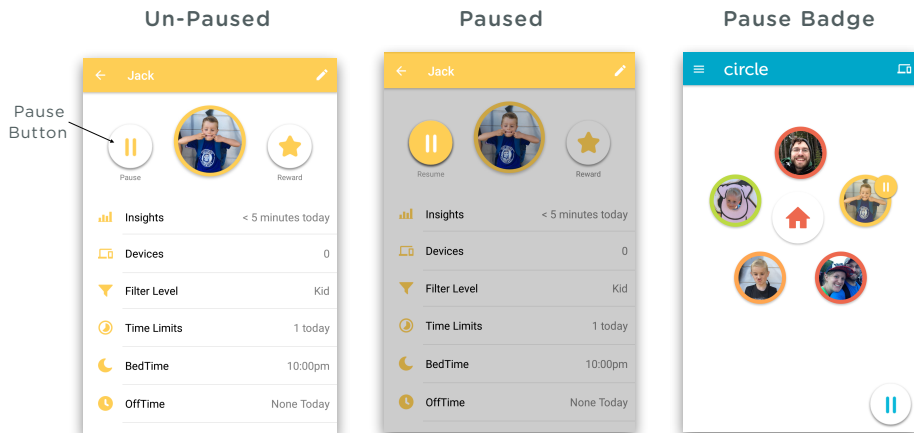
Un-Paused

Pause Button

Jack

Pause

Reward

Insights < 5 minutes today

Devices 0

Filter Level Kid

Time Limits 1 today

BedTime 10:00pm

OffTime None Today

Paused

Jack

Resume

Reward

Insights < 5 minutes today

Devices 0

Filter Level Kid

Time Limits 1 today

BedTime 10:00pm

OffTime None Today

Pause Badge

circle